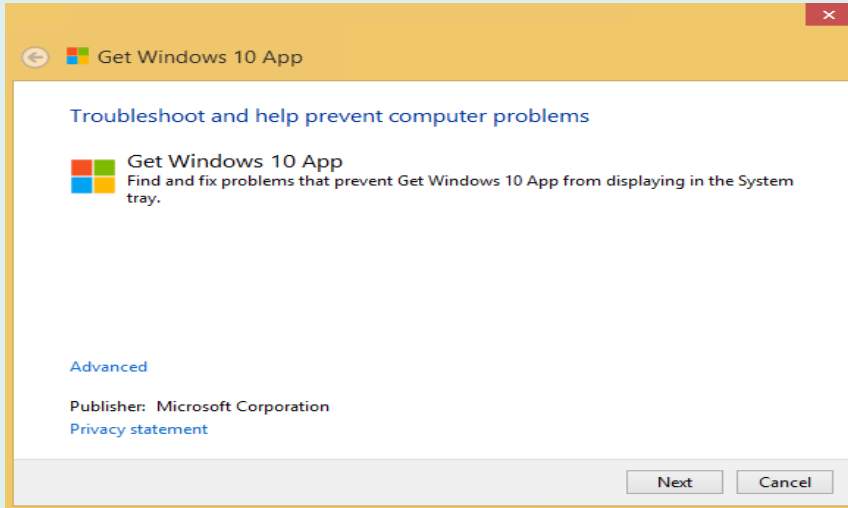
Get Windows 10 App

Troubleshoot and help prevent computer problems

Get Windows 10 App
Find and fix problems that prevent Get Windows 10 App from displaying in the System tray.

Advanced

Publisher: Microsoft Corporation
Privacy statement

Next
Cancel